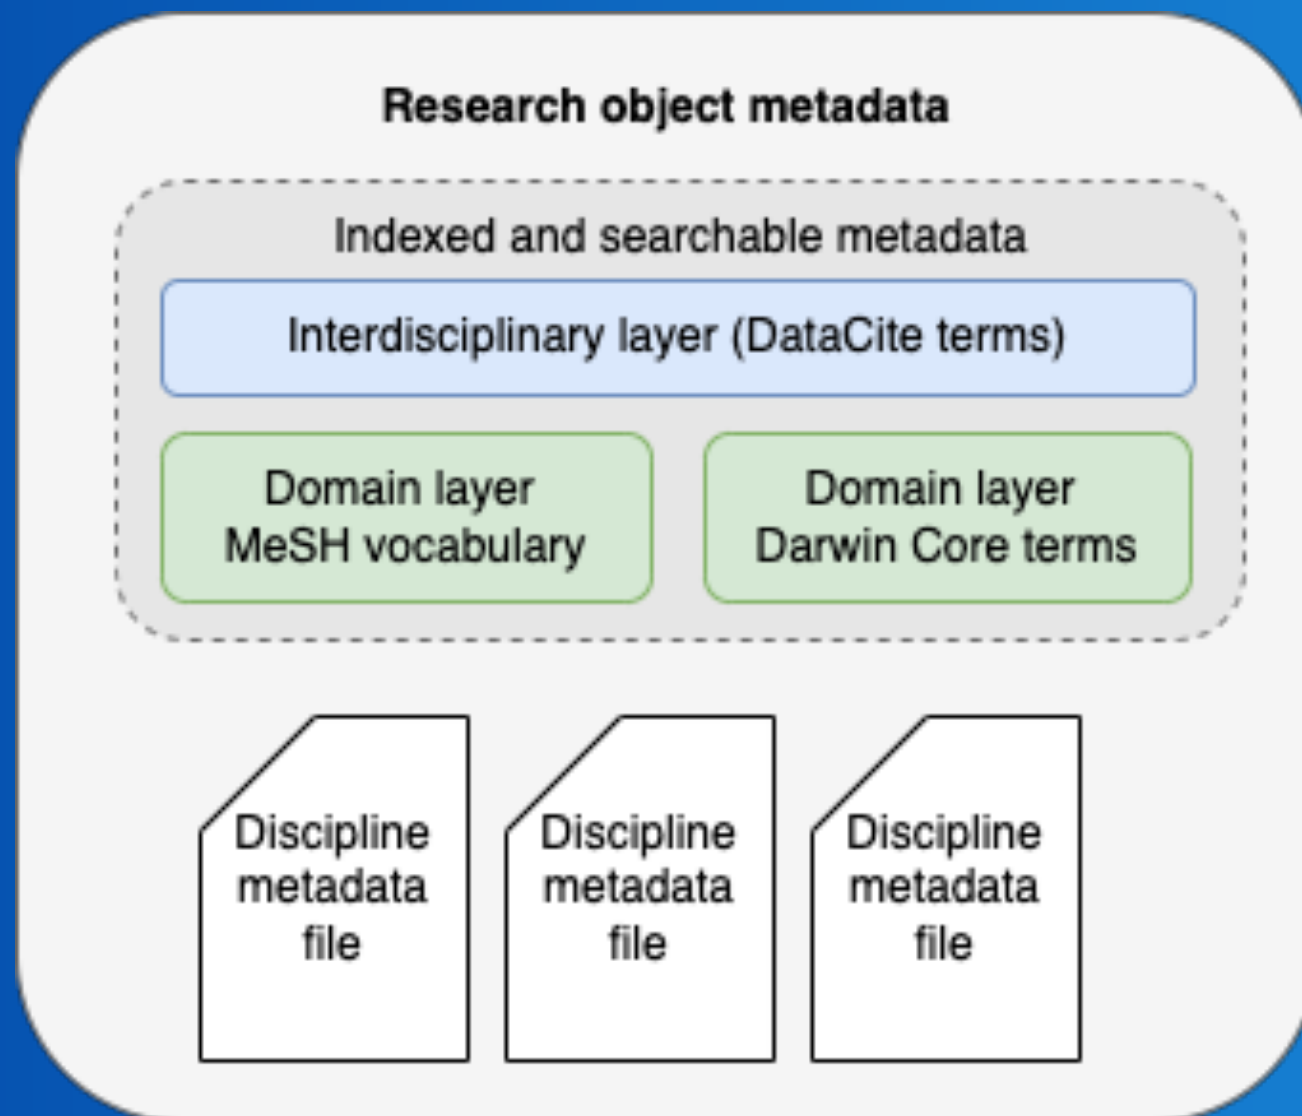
Research object metadata

Indexed and searchable metadata

Interdisciplinary layer (DataCite terms)

Domain layer
MeSH vocabulary

Domain layer
Darwin Core terms

Discipline metadata file

Discipline metadata file

Discipline metadata file